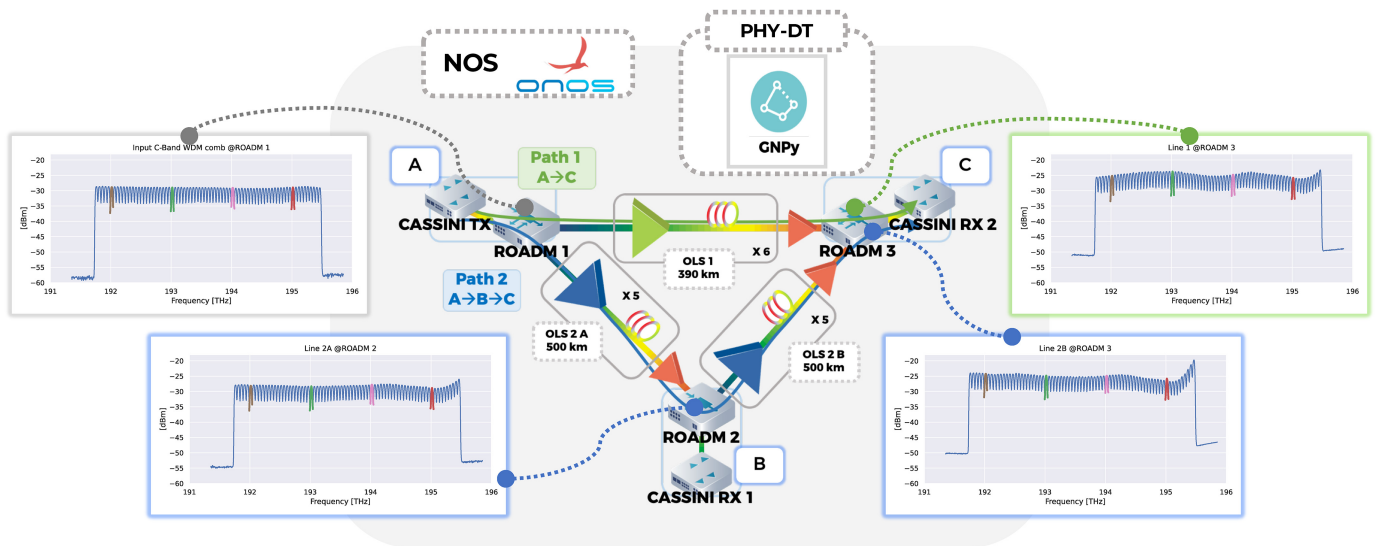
NOS
onos

PHY-DT
GNPy

Input C-Band WDM comb @ROADM 1
-20
-25
-30
-35
-40
-45
-50
-55
-60
[dBm]
191
192
193
194
195
196
Frequency [THz]

A
Path 1
A→C
CASSINI TX
ROADM 1
OLS 1
390 km
X 6
C
CASSINI RX 2
ROADM 3

Path 2
A→B→C
X 5
OLS 2 A
500 km
X 5
OLS 2 B
500 km
ROADM 2
B
CASSINI RX 1

Line 1 @ROADM 3
-20
-25
-30
-35
-40
-45
-50
-55
-60
[dBm]
191
192
193
194
195
196
Frequency [THz]

Line 2A @ROADM 2
-20
-25
-30
-35
-40
-45
-50
-55
-60
[dBm]
191
192
193
194
195
196
Frequency [THz]

Line 2B @ROADM 3
-20
-25
-30
-35
-40
-45
-50
-55
-60
[dBm]
191
192
193
194
195
196
Frequency [THz]